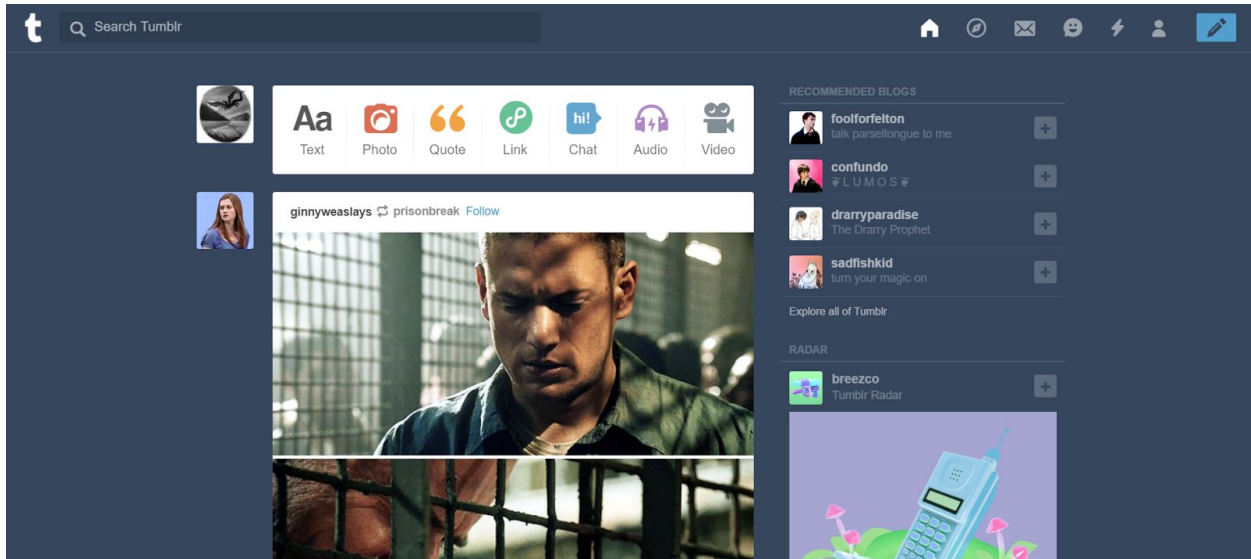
t

Search Tumblr

Aa
Text

Photo

Quote

Link

hi!
Chat

Audio

Video

ginnyweaslays prisonbreak Follow

RECOMMENDED BLOGS

foolforfelton
talk parseltongue to me

confundo
₹ L U M O S ₹

drarryparadise
The Drarry Prophet

sadfishkid
turn your magic on

Explore all of Tumblr

RADAR

breezco
Tumblr Radar